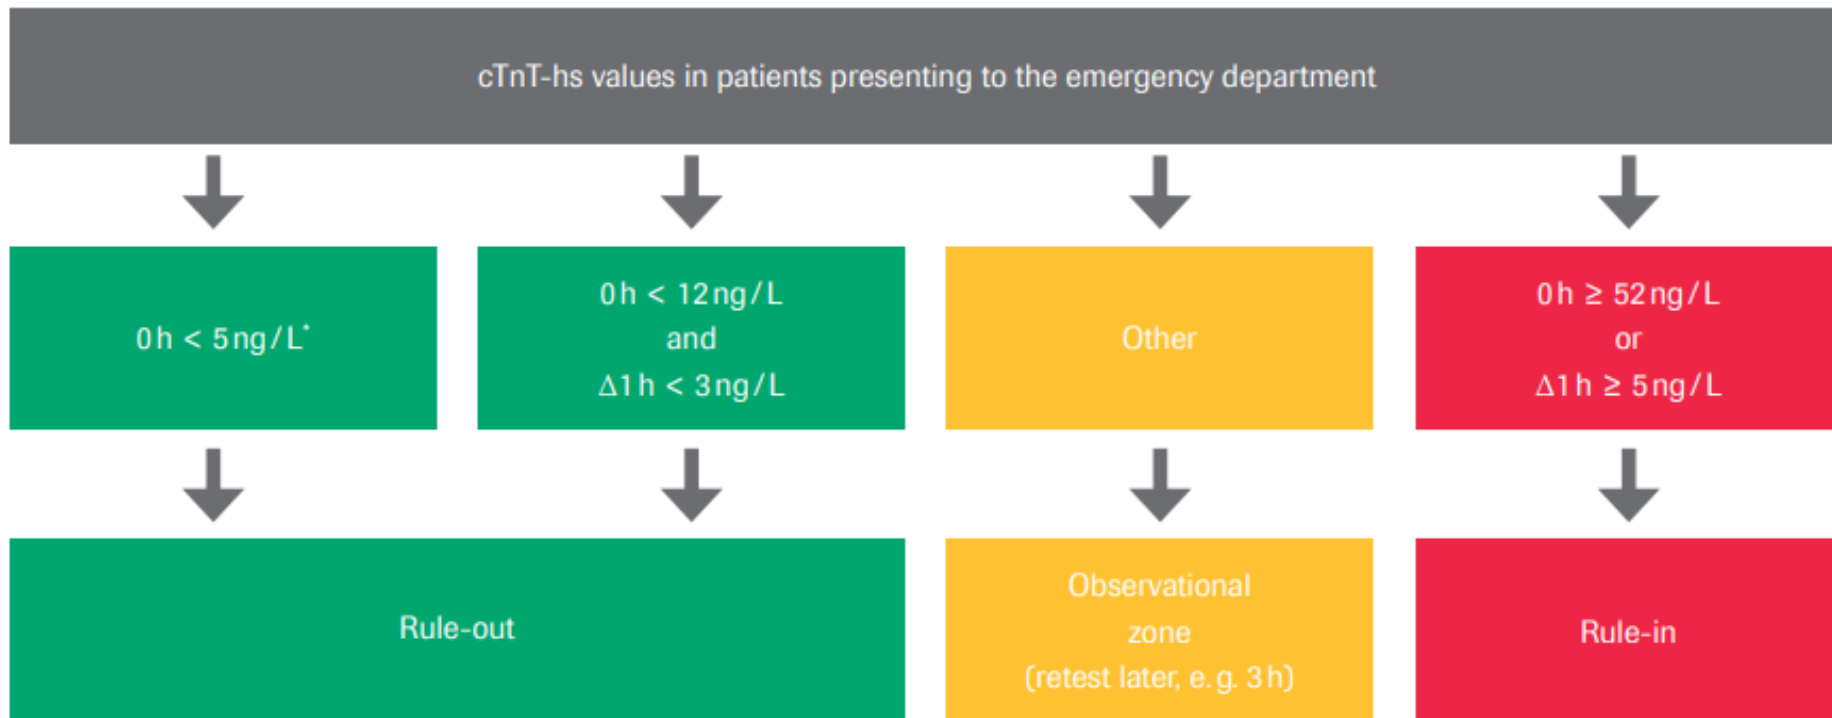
cTnT-hs values in patients presenting to the emergency department

0 h < 5 ng/L*

0 h < 12 ng/L
and
Δ1 h < 3 ng/L

Other

0 h ≥ 52 ng/L
or
Δ1 h ≥ 5 ng/L

Rule-out

Observational zone (retest later, e.g. 3 h)

Rule-in